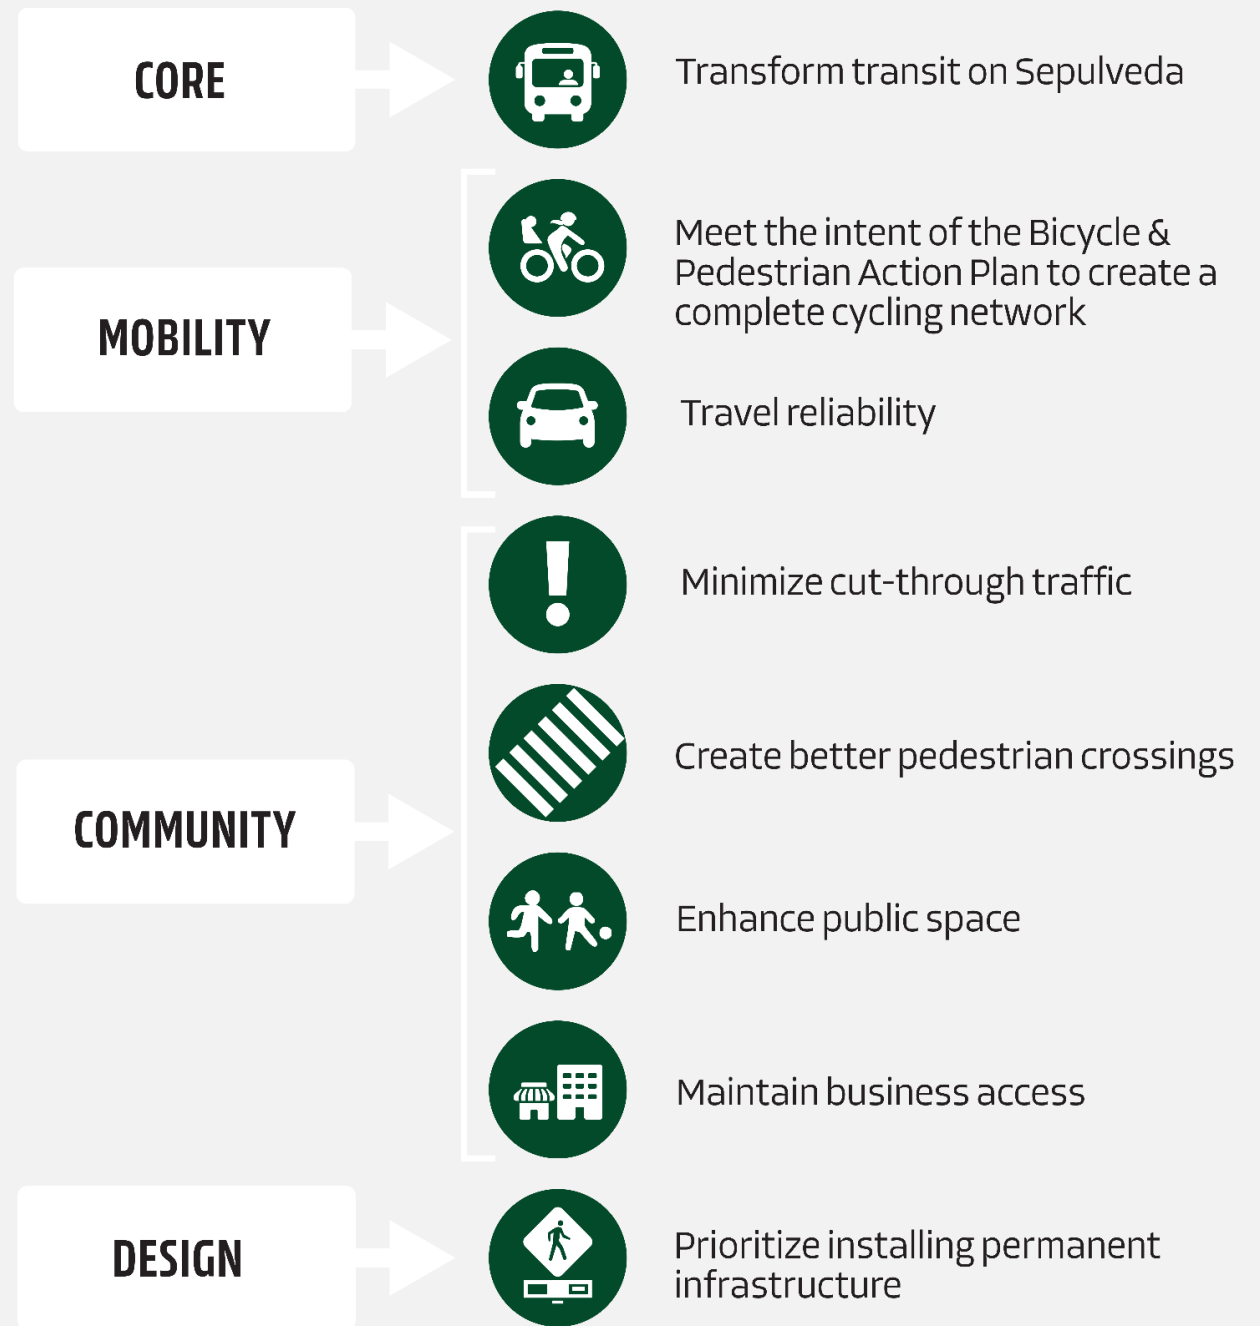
CORE

Transform transit on Sepulveda

MOBILITY

Meet the intent of the Bicycle & Pedestrian Action Plan to create a complete cycling network

Travel reliability

COMMUNITY

Minimize cut-through traffic

Create better pedestrian crossings

Enhance public space

Maintain business access

DESIGN

Prioritize installing permanent infrastructure